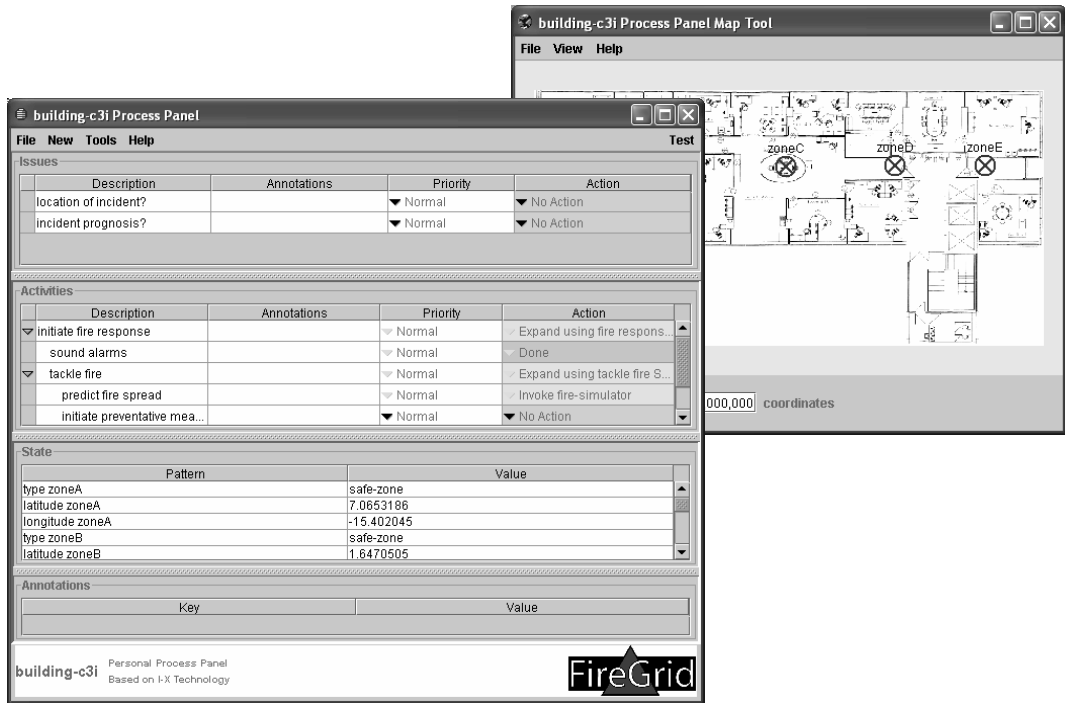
building-c3i Process Panel Map Tool

File View Help

zoneC zoneD zoneE

000,000 coordinates

building-c3i Process Panel

File New Tools Help Test

Issues

| Description | Annotations | Priority | Action |
|---|---|---|---|
| location of incident? | | Normal | No Action |
| incident prognosis? | | Normal | No Action |

Activities

| Description | Annotations | Priority | Action |
|---|---|---|---|
| initiate fire response | | Normal | Expand using fire respons... |
| sound alarms | | Normal | Done |
| tackle fire | | Normal | Expand using tackle fire S... |
| predict fire spread | | Normal | Invoke fire-simulator |
| initiate preventative mea... | | Normal | No Action |

State

| Pattern | Value |
|---|---|
| type zoneA | safe-zone |
| latitude zoneA | 7.0653186 |
| longitude zoneA | -15.402045 |
| type zoneB | safe-zone |
| latitude zoneB | 1.6470505 |

Annotations

| Key | Value |
|---|---|

building-c3i Personal Process Panel Based on I-X Technology

FireGrid